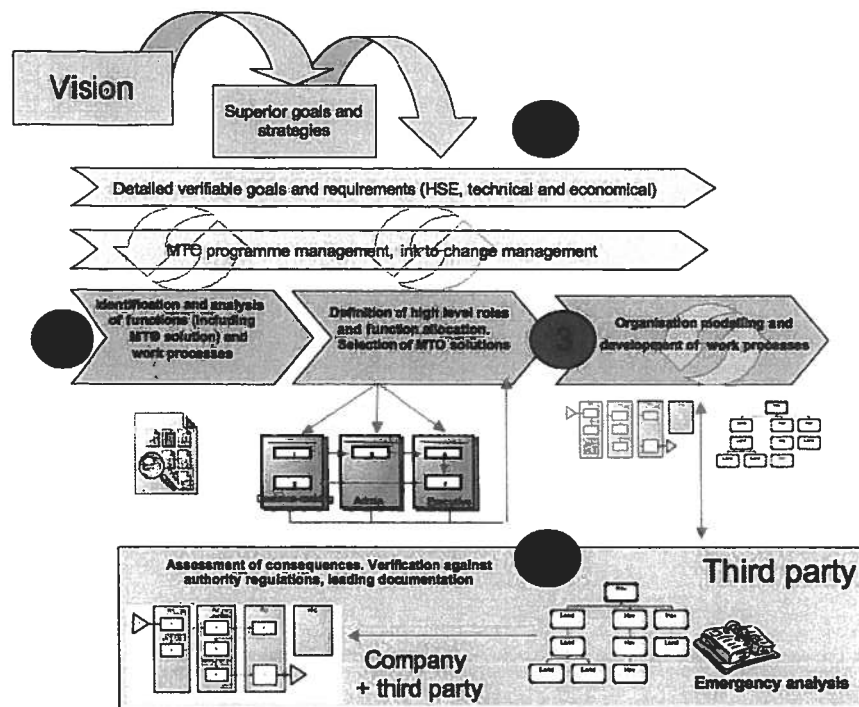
Vision

Superior goals and strategies

Detailed verifiable goals and requirements (HSE, technical and economical)

MTO programme management, link to change management

Identification and analysis of functions (including MTO solution) and work processes

Definition of high level roles and function allocation. Selection of MTO solutions

3

Organisation modelling and development of work processes

Decision-making

Admin

Execution

Assessment of consequences. Verification against authority regulations, leading documentation

Third party

Company + third party

Emergency analysis